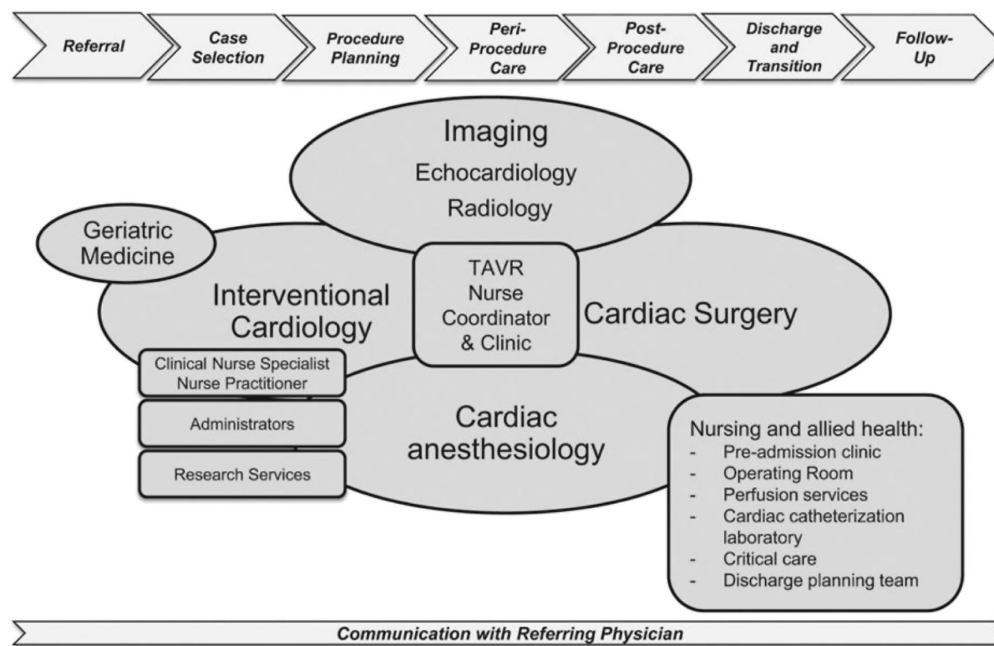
Referral

Case Selection

Procedure Planning

Peri-Procedure Care

Post-Procedure Care

Discharge and Transition

Follow-Up

Imaging
Echocardiology
Radiology

Geriatric Medicine

Interventional Cardiology

TAVR Nurse Coordinator & Clinic

Cardiac Surgery

Clinical Nurse Specialist
Nurse Practitioner

Administrators

Research Services

Cardiac anesthesiology

Nursing and allied health:
- Pre-admission clinic
- Operating Room
- Perfusion services
- Cardiac catheterization laboratory
- Critical care
- Discharge planning team

Communication with Referring Physician